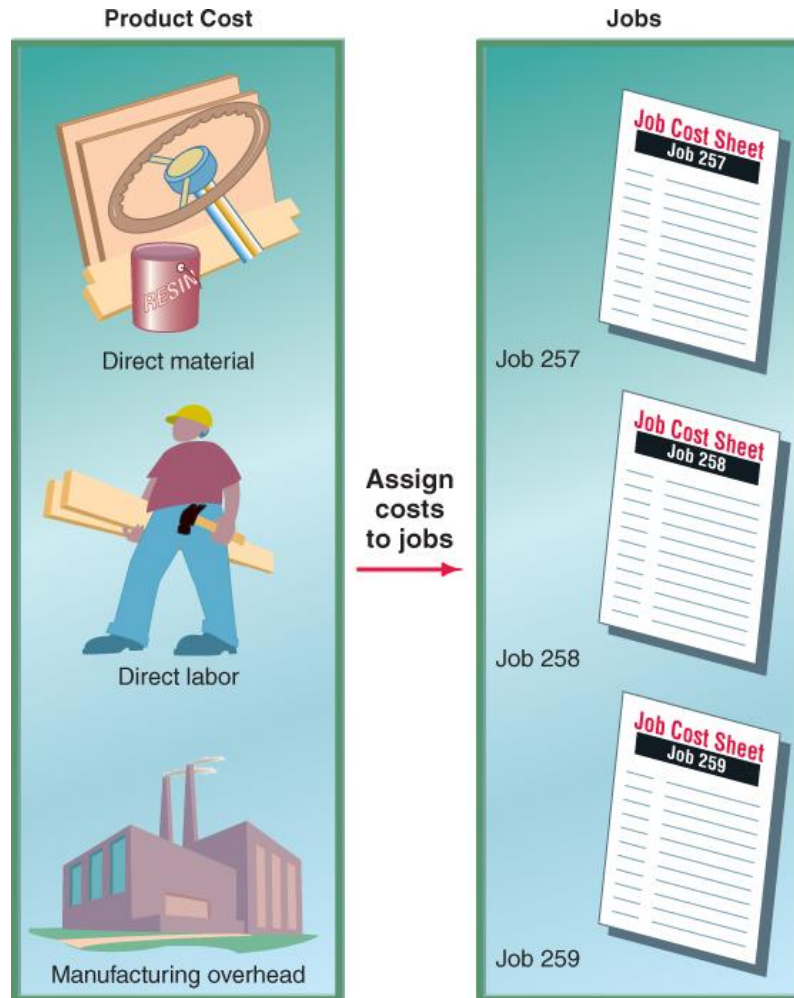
Product Cost

RESIN

Direct material

Direct labor

Manufacturing overhead

Assign costs to jobs

Jobs

Job Cost Sheet
Job 257

Job 257

Job Cost Sheet
Job 258

Job 258

Job Cost Sheet
Job 259

Job 259